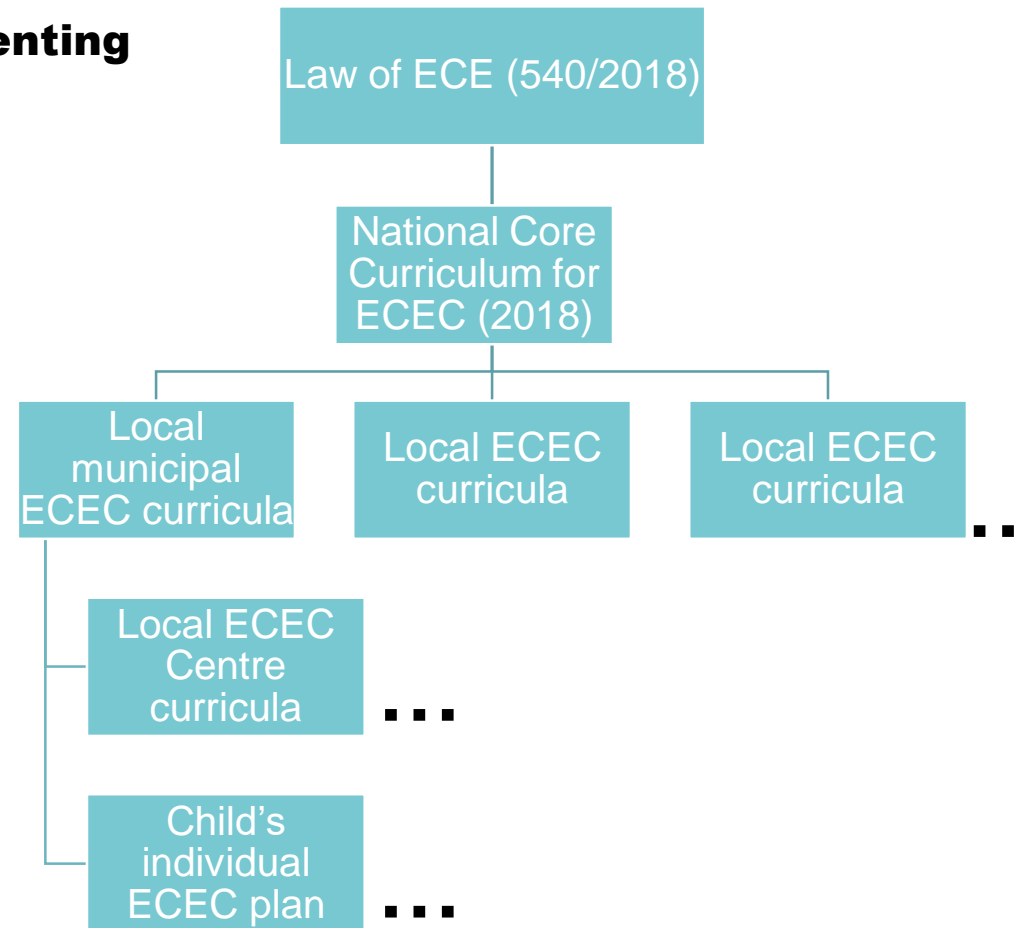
enting

Law of ECE (540/2018)

National Core Curriculum for ECEC (2018)

Local municipal ECEC curricula

Local ECEC curricula

Local ECEC curricula

..

Local ECEC Centre curricula

...

Child’s individual ECEC plan

...